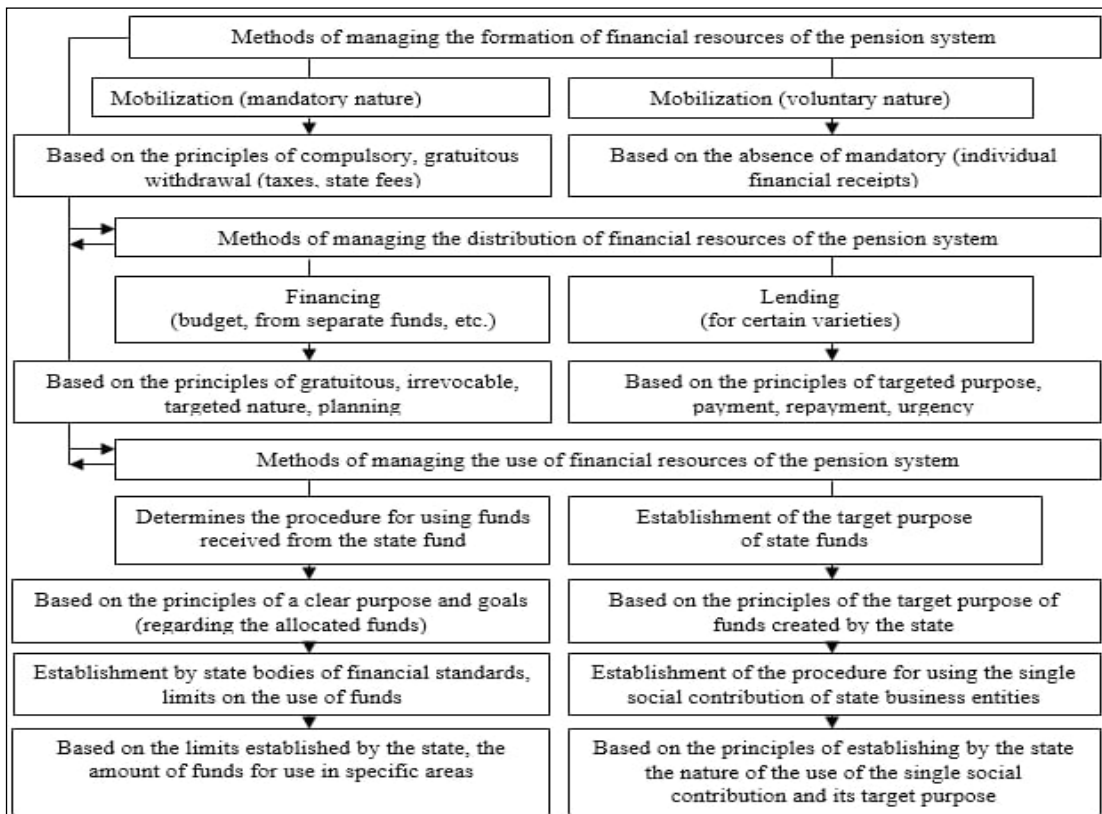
Methods of managing the formation of financial resources of the pension system

Mobilization (mandatory nature)

Mobilization (voluntary nature)

Based on the principles of compulsory, gratuitous withdrawal (taxes, state fees)

Based on the absence of mandatory (individual financial receipts)

Methods of managing the distribution of financial resources of the pension system

Financing (budget, from separate funds, etc.)

Lending (for certain varieties)

Based on the principles of gratuitous, irrevocable, targeted nature, planning

Based on the principles of targeted purpose, payment, repayment, urgency

Methods of managing the use of financial resources of the pension system

Determines the procedure for using funds received from the state fund

Establishment of the target purpose of state funds

Based on the principles of a clear purpose and goals (regarding the allocated funds)

Based on the principles of the target purpose of funds created by the state

Establishment by state bodies of financial standards, limits on the use of funds

Establishment of the procedure for using the single social contribution of state business entities

Based on the limits established by the state, the amount of funds for use in specific areas

Based on the principles of establishing by the state the nature of the use of the single social contribution and its target purpose